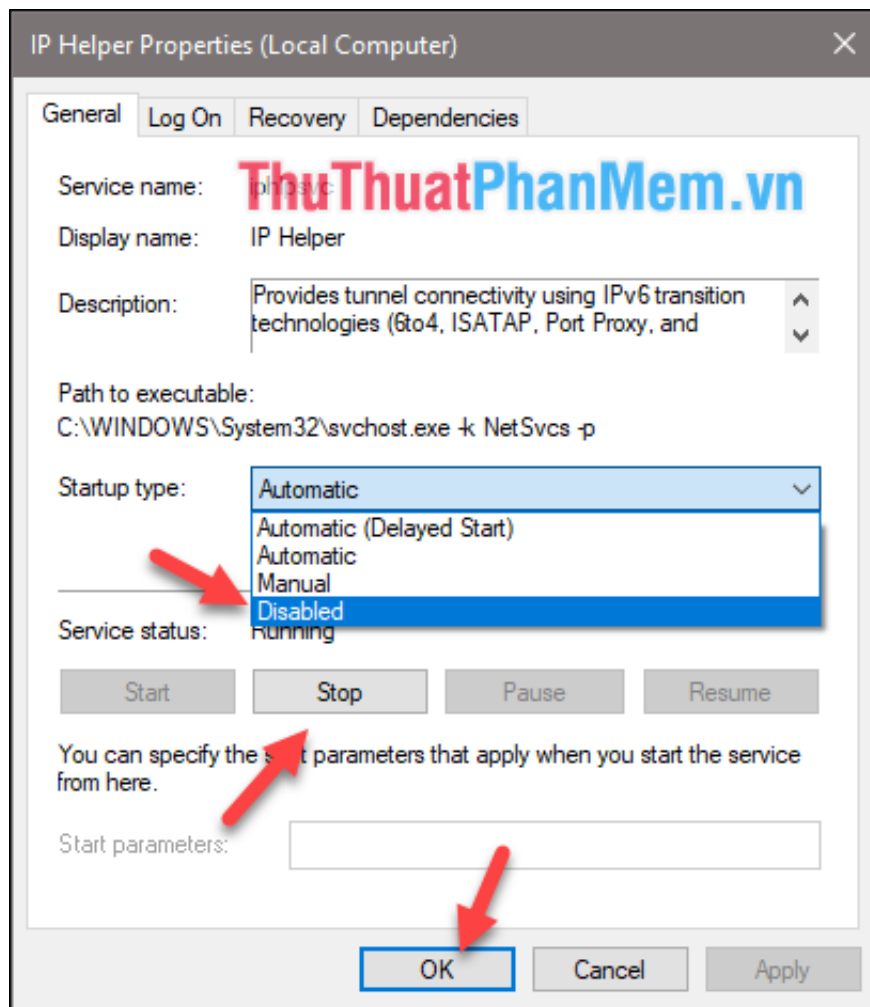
IP Helper Properties (Local Computer)

General | Log On | Recovery | Dependencies

ThuThuatPhanMem.vn

Service name: iphlpsvc

Display name: IP Helper

Description: Provides tunnel connectivity using IPv6 transition technologies (6to4, ISATAP, Port Proxy, and

Path to executable:
C:\WINDOWS\System32\svchost.exe -k NetSvcs -p

Startup type: Automatic

Automatic (Delayed Start)
Automatic
Manual
Disabled

Service status: Running

Start | Stop | Pause | Resume

You can specify the s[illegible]t parameters that apply when you start the service from here.

Start parameters:

OK | Cancel | Apply